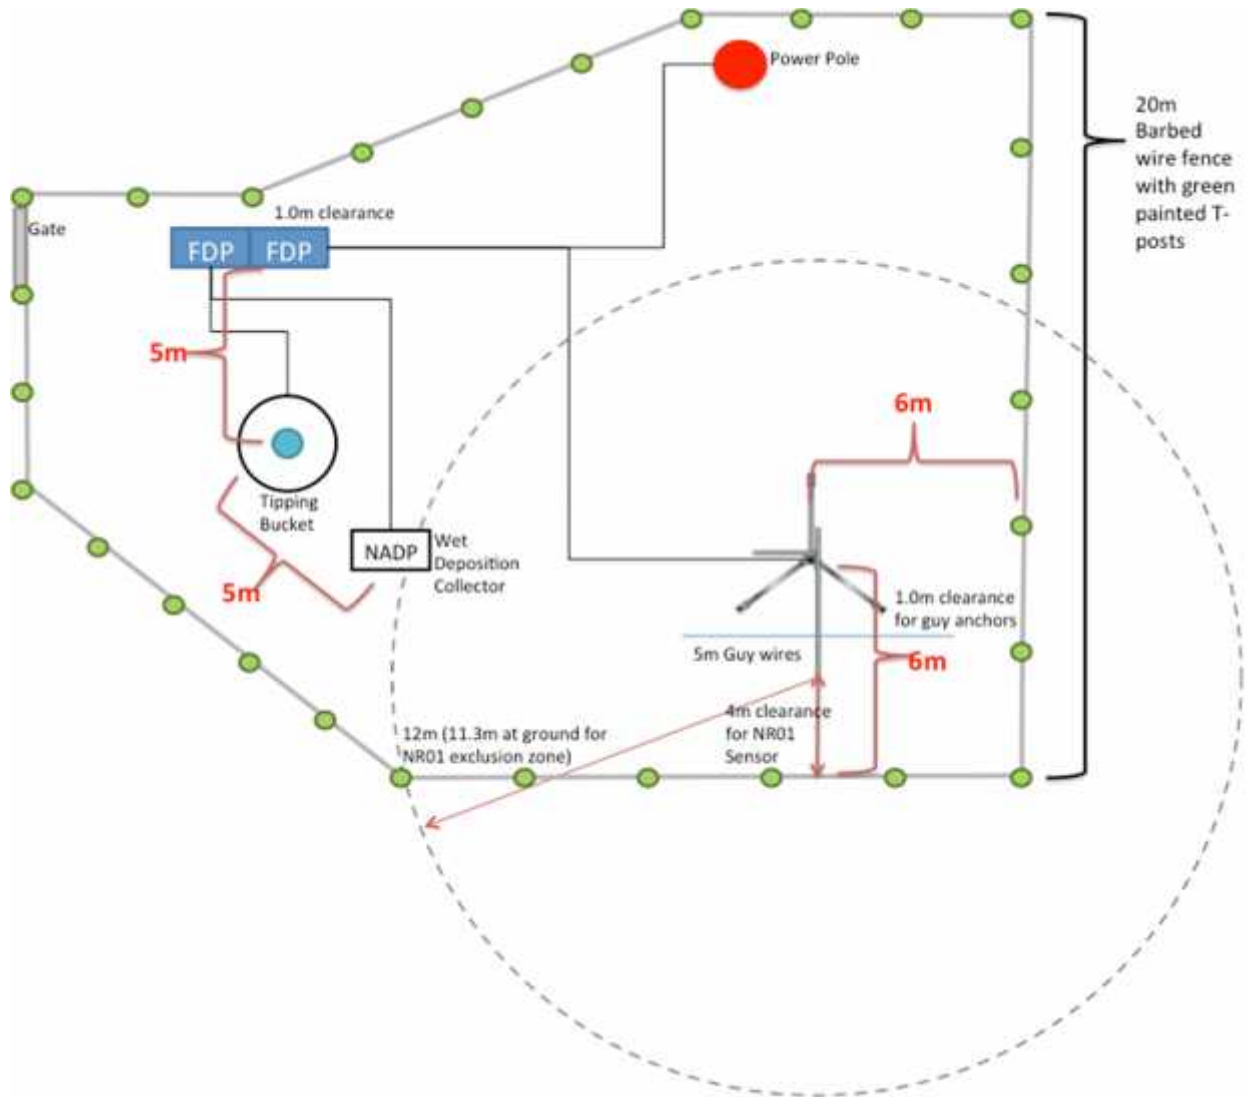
Power Pole

20m Barbed wire fence with green painted T-posts

Gate

1.0m clearance

FDP FDP

5m

Tipping Bucket

5m

NADP

Wet Deposition Collector

6m

1.0m clearance for guy anchors

5m Guy wires

6m

4m clearance for NR01 Sensor

12m (11.3m at ground for NR01 exclusion zone)